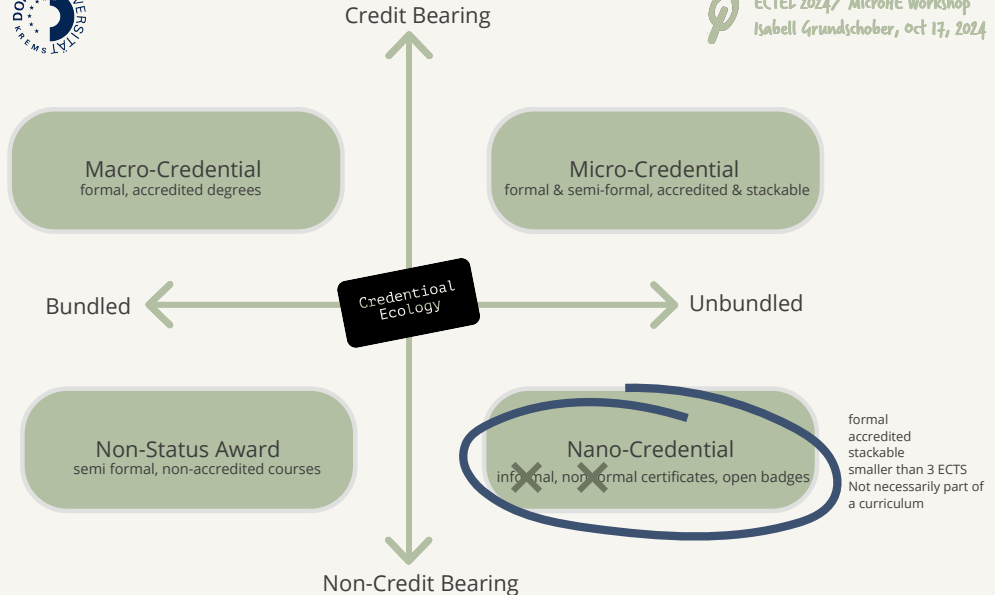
DO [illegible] UNIVERSITÄT KREMS

Credit Bearing

ECTEL 2024/ MicroHE Workshop
Isabell Grundschober, Oct 17, 2024

Macro-Credential
formal, accredited degrees

Micro-Credential
formal & semi-formal, accredited & stackable

Bundled

Credentioal Ecology

Unbundled

Non-Status Award
semi formal, non-accredited courses

Nano-Credential
informal, non-formal certificates, open badges

formal
accredited
stackable
smaller than 3 ECTS
Not necessarily part of a curriculum

Non-Credit Bearing